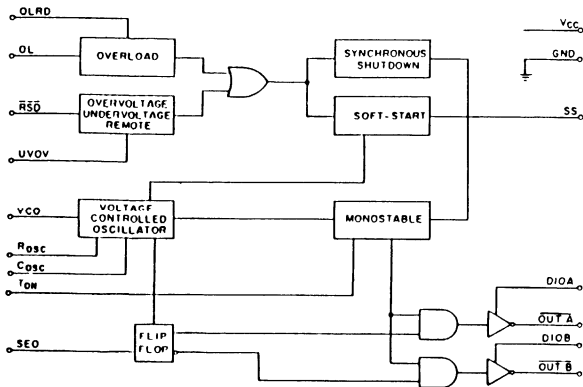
OLRD
OL
OVERLOAD
$\overline{RSD}$
OVERVOLTAGE UNDERVOLTAGE REMOTE
UVOV
SYNCHRONOUS SHUTDOWN
SOFT-START
$V_{CC}$
GND
SS
VCO
VOLTAGE CONTROLLED OSCILLATOR
$R_{OSC}$
$C_{OSC}$
$T_{ON}$
MONOSTABLE
SEO
FLIP FLOP
DIOA
$\overline{OUT\ A}$
DIOB
$\overline{OUT\ B}$